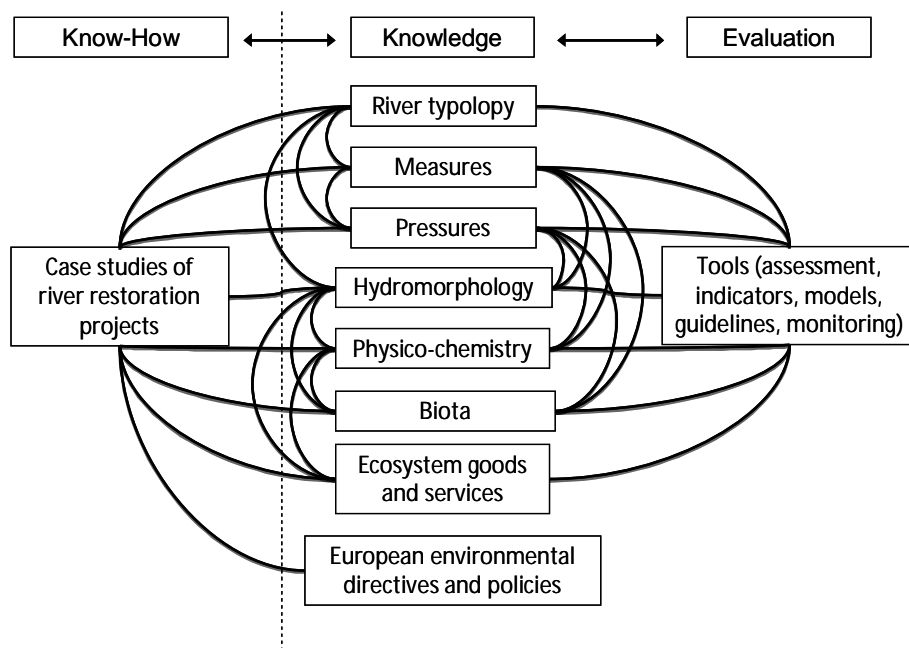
Know-How

Knowledge

Evaluation

River typology

Measures

Pressures

Case studies of river restoration projects

Hydromorphology

Tools (assessment, indicators, models, guidelines, monitoring)

Physico-chemistry

Biota

Ecosystem goods and services

European environmental directives and policies